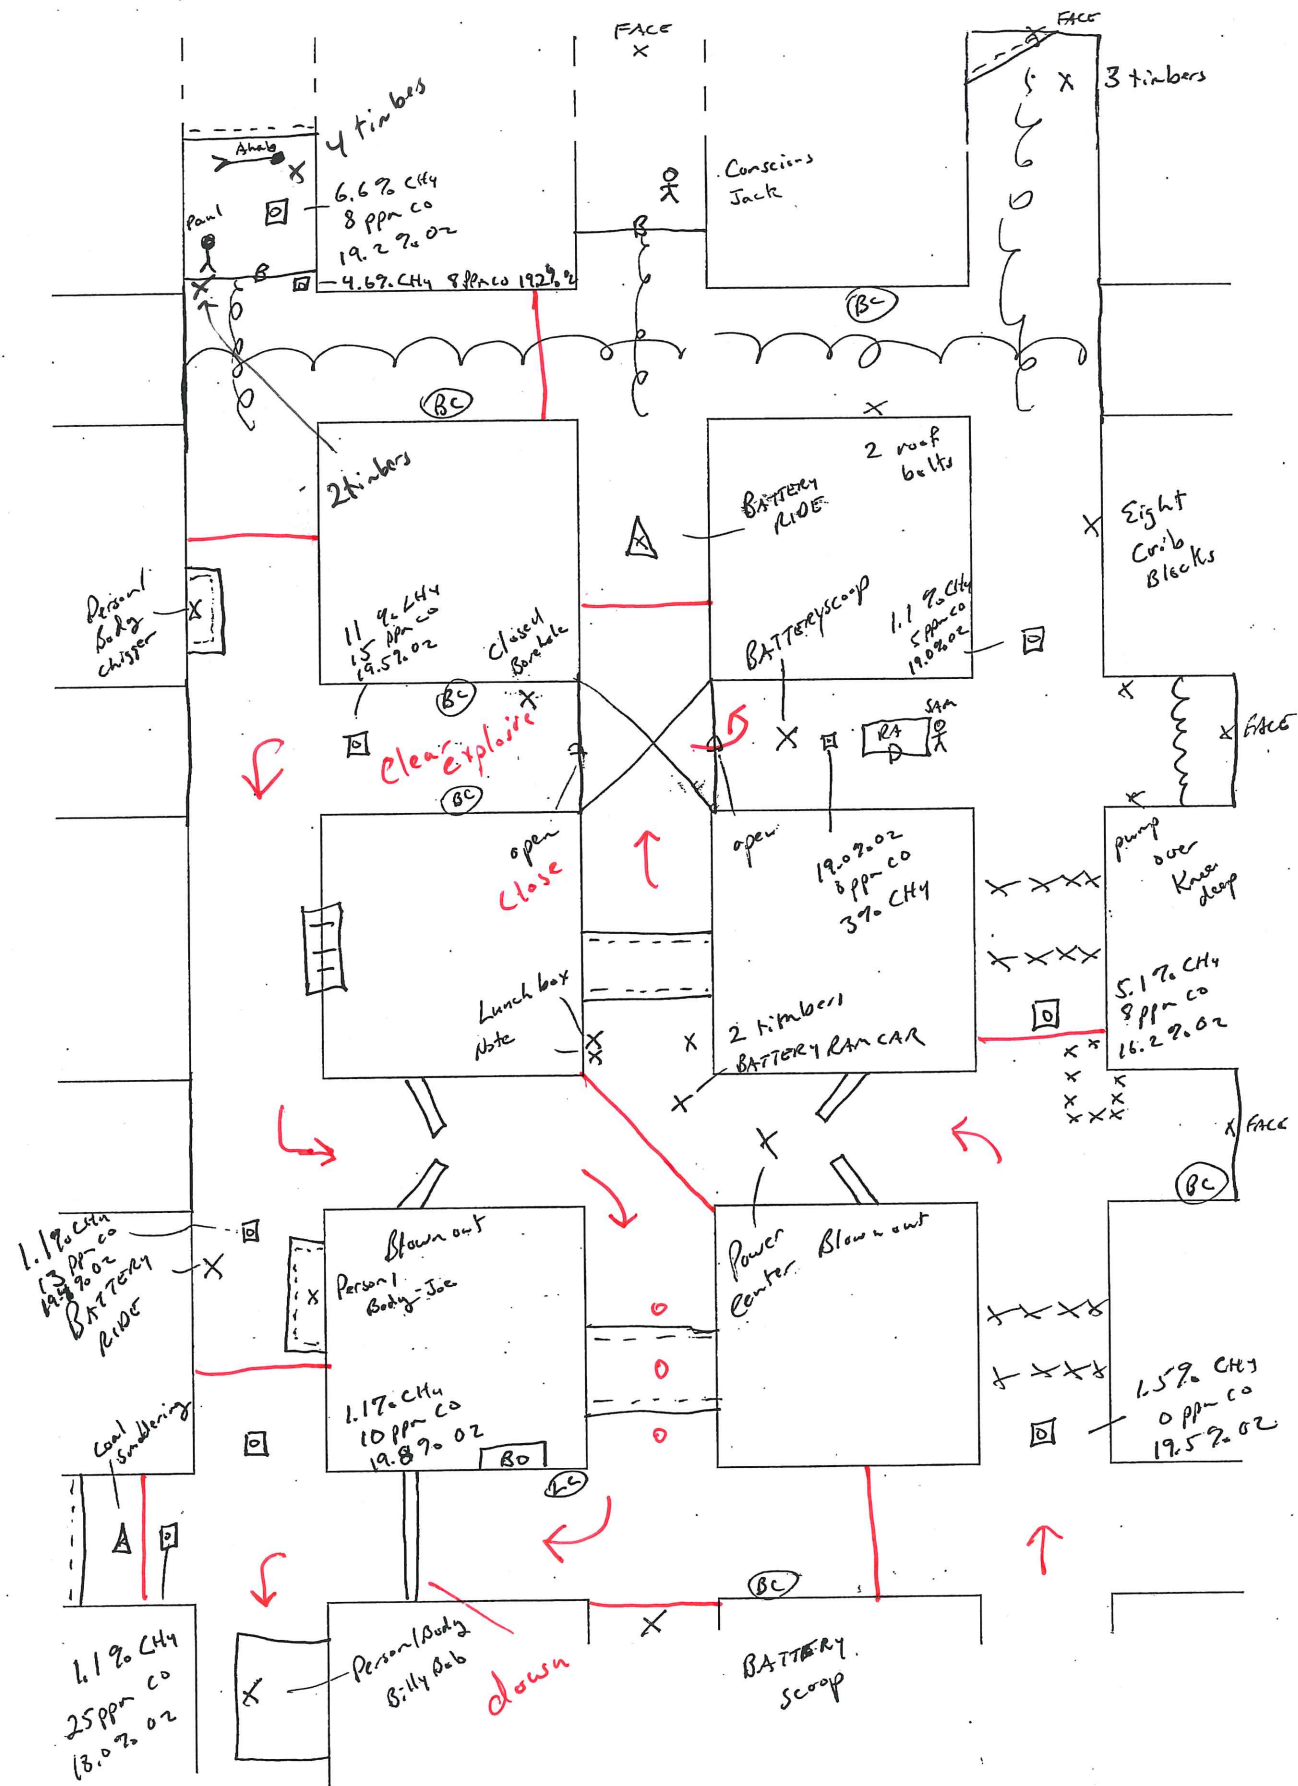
FACE
FACE
3 timbers
4 timbers
Ahab
Paul
6.6% $CH_4$
8 ppm co
19.2 % $O_2$
4.6% $CH_4$ 8 ppm co 19.2% $O_2$
Conscious Jack
B
B
BC
BC
2 timbers
2 roof bolts
BATTERY RIDE
Eight Crib Blocks
Personal Body Chigger
11 % $CH_4$
15 ppm co
19.5% $O_2$
Closed Borehole
BATTERY SCOOP
1.1 % $CH_4$
5 ppm co
19.0% $O_2$
BC
SAM
RA
clear explosive
BC
FACE
open
close
open
19.0% $O_2$
8 ppm co
3% $CH_4$
pump over knee deep
5.1% $CH_4$
8 ppm co
16.2 % $O_2$
Lunch box
Note
2 timbers
BATTERY RAM CAR
FACE
BC
1.1% $CH_4$
13 ppm co
19.8% $O_2$
BATTERY RIDE
Blown out
Personal Body-Joe
Power Center
Blown out
1.5% $CH_4$
0 ppm co
19.5 % $O_2$
Coal Smoldering
1.1% $CH_4$
10 ppm co
19.8 % $O_2$
BO
BC
BC
1.1 % $CH_4$
25 ppm co
13.0% $O_2$
Personal Body Billy Bob
down
BATTERY Scoop